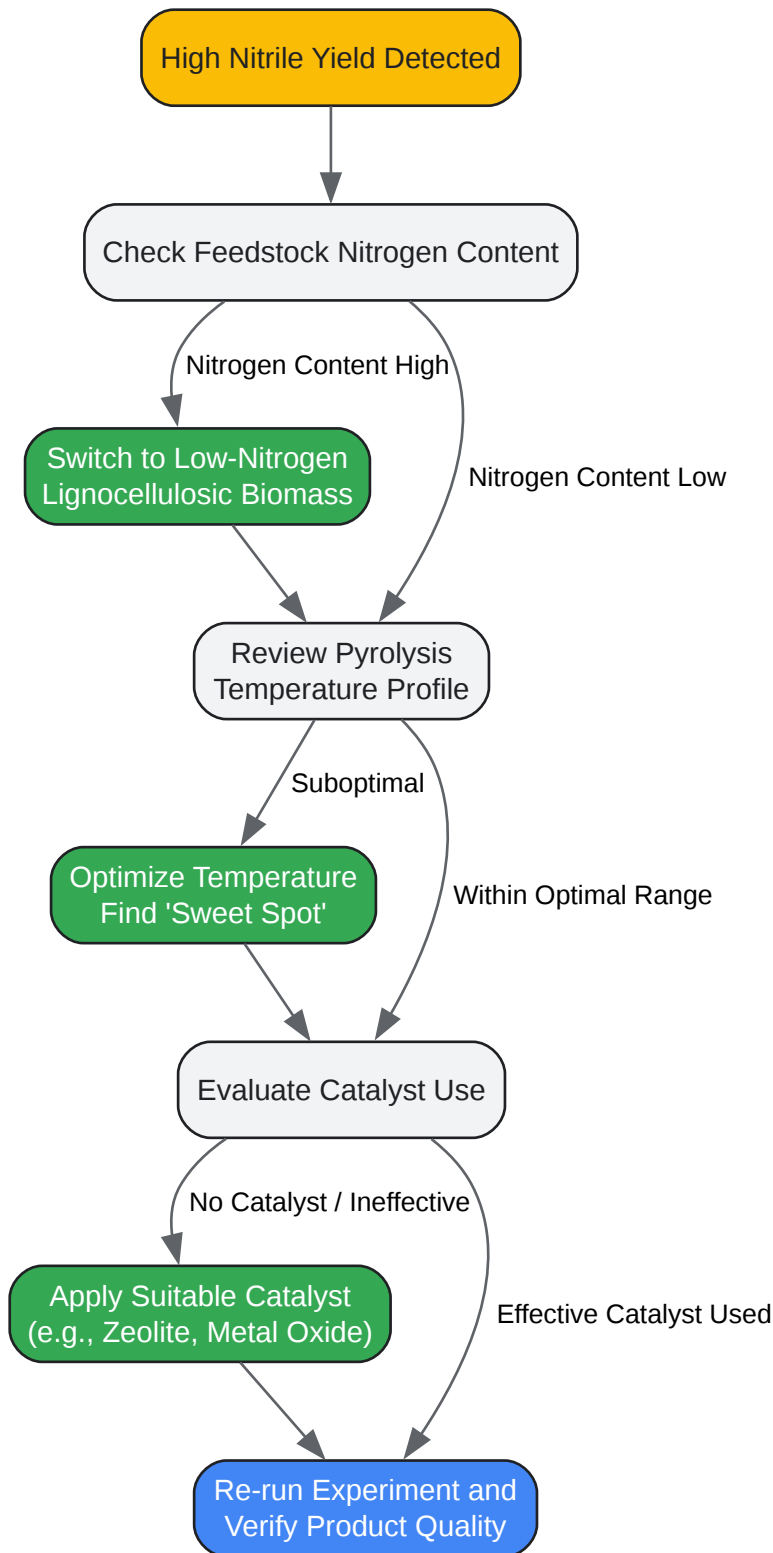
High Nitrile Yield Detected

Check Feedstock Nitrogen Content

Nitrogen Content High

Switch to Low-Nitrogen Lignocellulosic Biomass

Nitrogen Content Low

Review Pyrolysis Temperature Profile

Suboptimal

Optimize Temperature Find 'Sweet Spot'

Within Optimal Range

Evaluate Catalyst Use

No Catalyst / Ineffective

Apply Suitable Catalyst (e.g., Zeolite, Metal Oxide)

Effective Catalyst Used

Re-run Experiment and Verify Product Quality